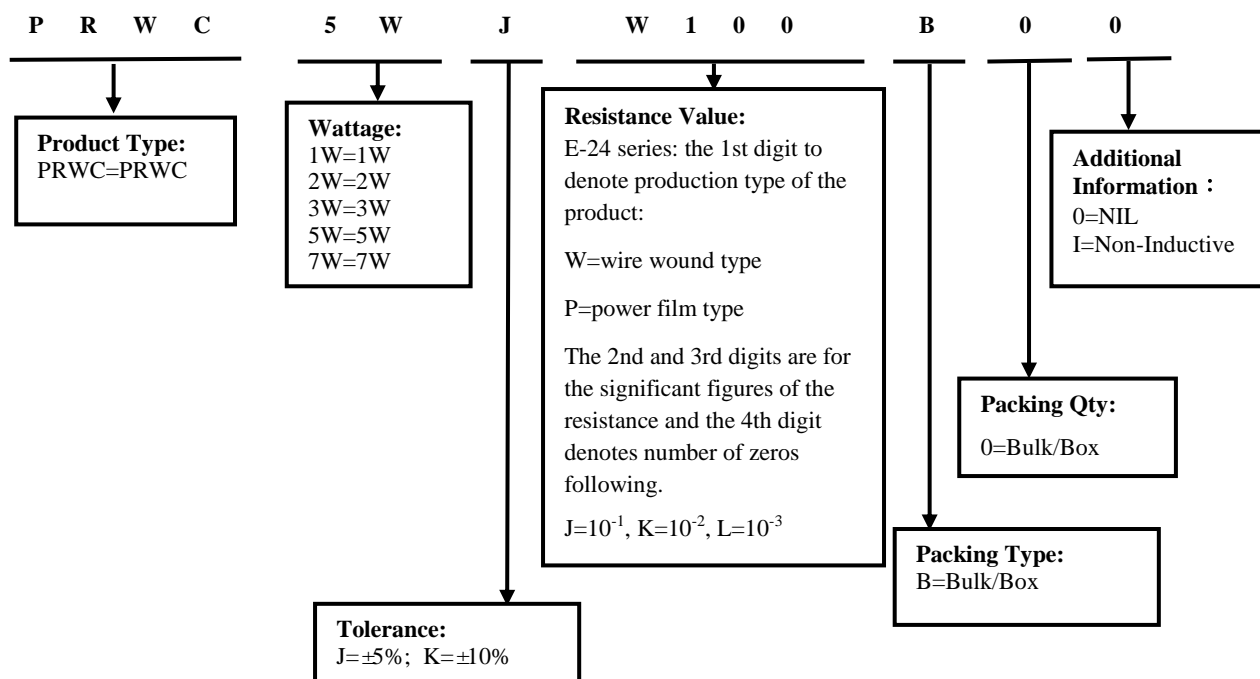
P R W C 5 W J W 1 0 0 B 0 0

**Product Type:**
PRWC=PRWC

**Wattage:**
1W=1W
2W=2W
3W=3W
5W=5W
7W=7W

**Resistance Value:**
E-24 series: the 1st digit to denote production type of the product:

W=wire wound type

P=power film type

The 2nd and 3rd digits are for the significant figures of the resistance and the 4th digit denotes number of zeros following.

J=$10^{-1}$, K=$10^{-2}$, L=$10^{-3}$

**Additional Information：**
0=NIL
I=Non-Inductive

**Packing Qty:**
0=Bulk/Box

**Packing Type:**
B=Bulk/Box

**Tolerance:**
J=±5%; K=±10%